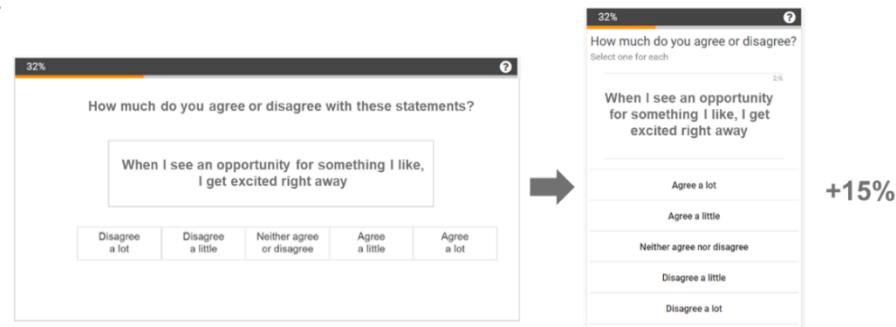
32%

?

How much do you agree or disagree with these statements?

When I see an opportunity for something I like, I get excited right away

| Disagree a lot | Disagree a little | Neither agree or disagree | Agree a little | Agree a lot |
|---|---|---|---|---|

32%

?

How much do you agree or disagree?

Select one for each

2/6

When I see an opportunity for something I like, I get excited right away

Agree a lot

Agree a little

Neither agree nor disagree

Disagree a little

Disagree a lot

+15%